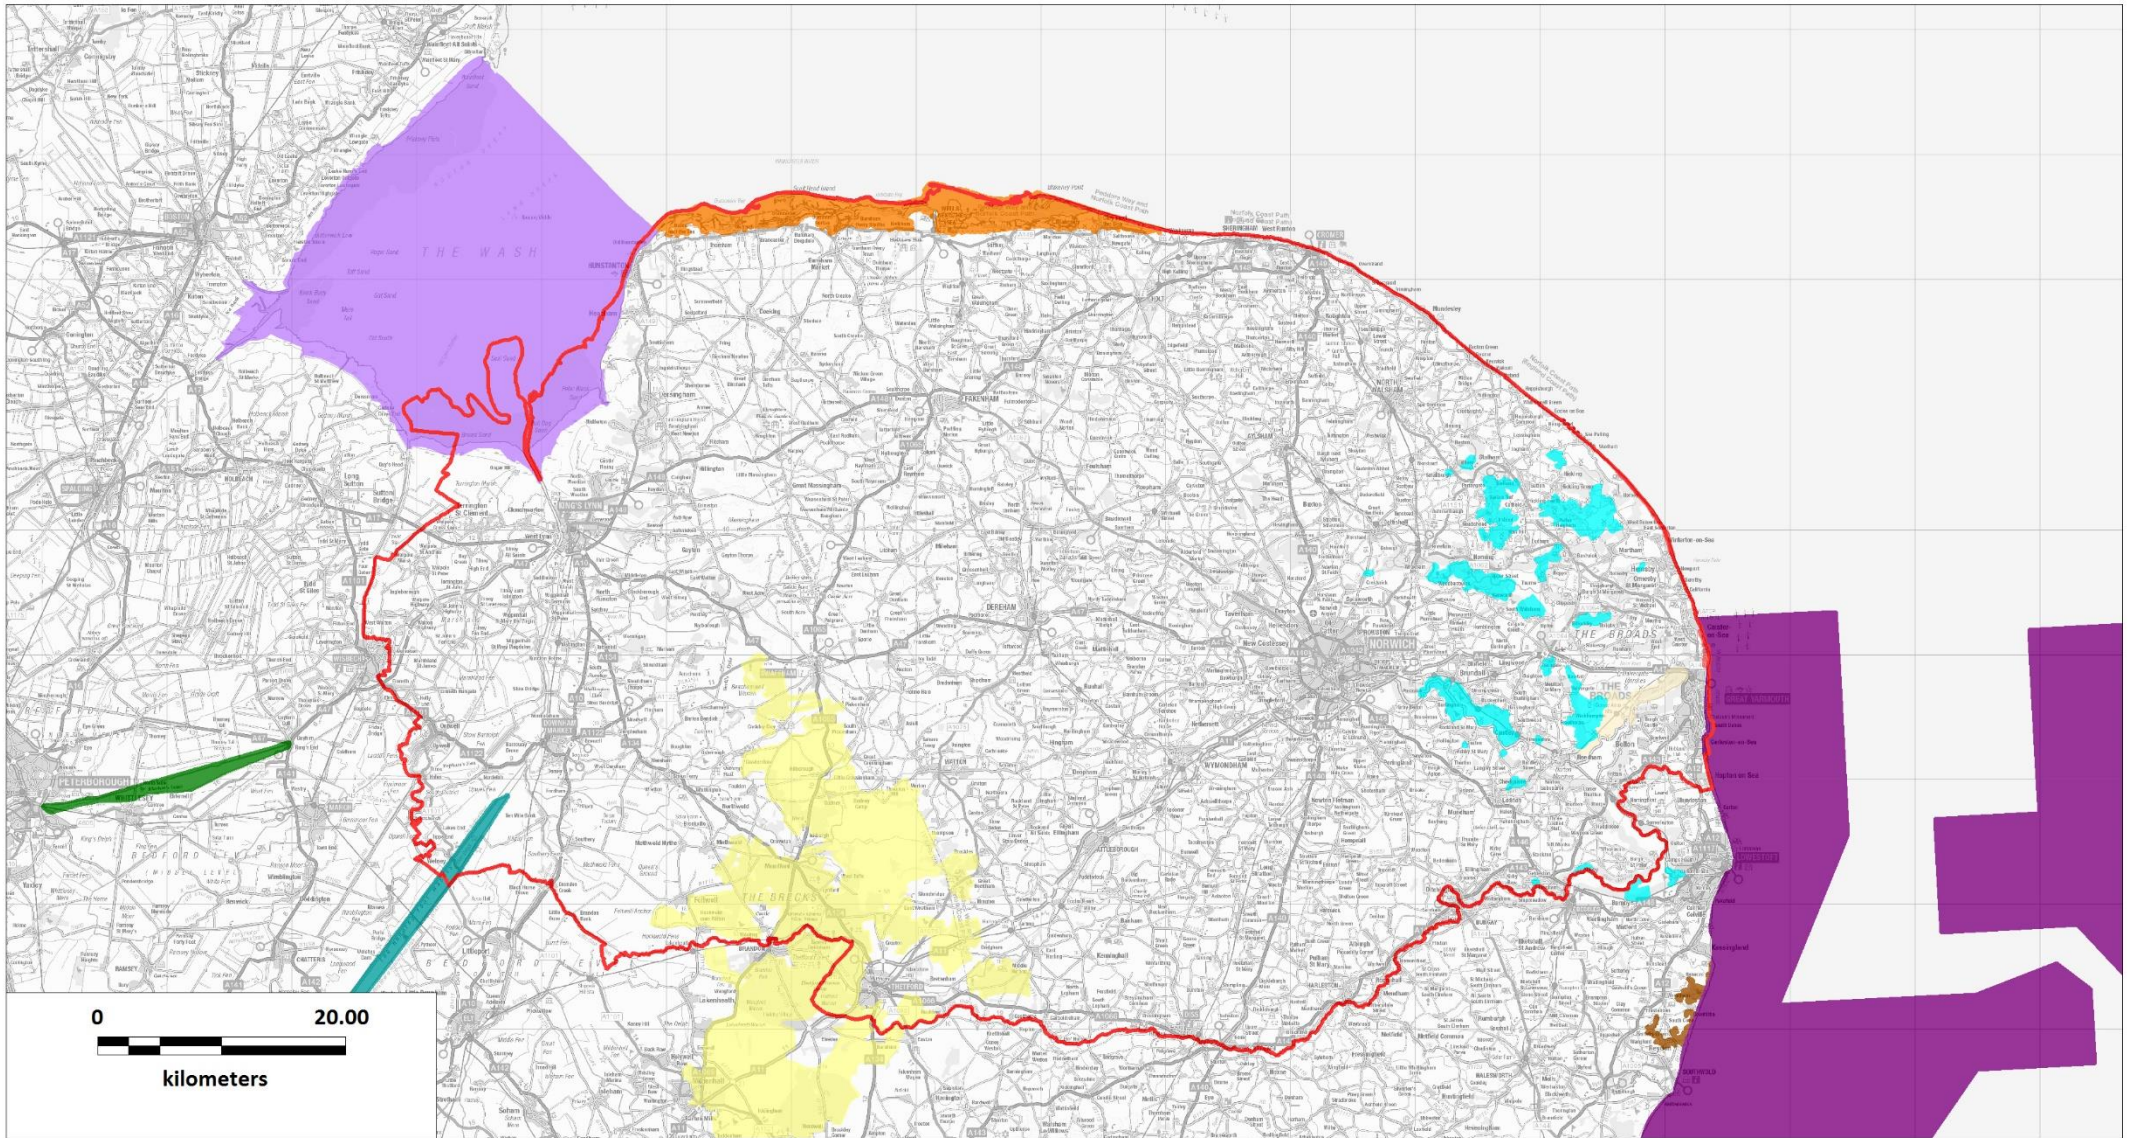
THE WASH

HUNSTANTON

SHERINGHAM

CROMER

KING'S LYNN

FAKENHAM

AYLSHAM

NORTH WALSHAM

DEREHAM

NORWICH

THE BROADS

GREAT YARMOUTH

WYMONDHAM

ATTLEBOROUGH

LOWESTOFT

THE BRECKS

THETFORD

BRANDON

PETERBOROUGH

WHITTLESEY

BEDFORD LEVEL

SPALDING

WISBECH

DOWNHAM MARKET

MARCH

CHATTERIS

HOLBEACH

SWAFFHAM

WATTON

BECCLES

BUNGAY

HARLESTON

DISS

SOUTHWOLD

0

20.00

kilometers